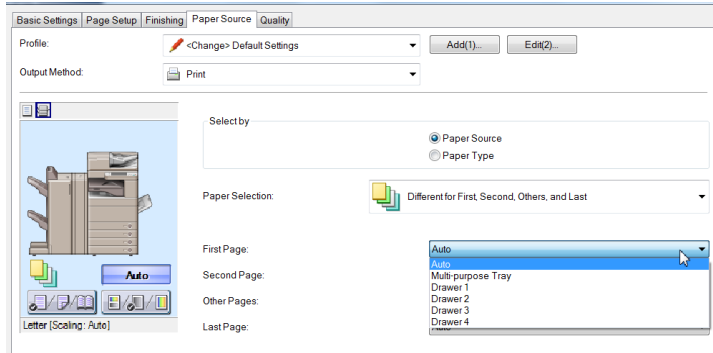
Basic Settings | Page Setup | Finishing | Paper Source | Quality

Profile: <Change> Default Settings Add(1)... Edit(2)...

Output Method: Print

Select by
Paper Source
Paper Type

Auto

Paper Selection: Different for First, Second, Others, and Last

First Page: Auto
Second Page:
Other Pages:
Last Page:

Auto
Multi-purpose Tray
Drawer 1
Drawer 2
Drawer 3
Drawer 4

Letter [Scaling: Auto]